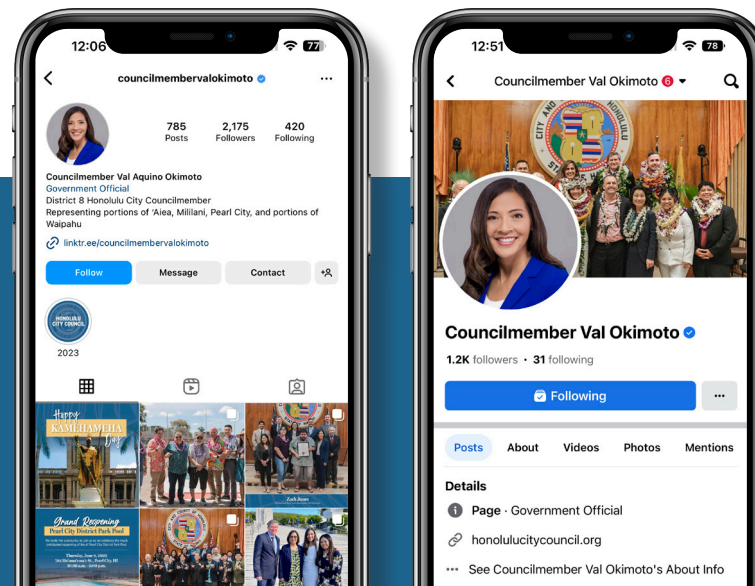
12:06 77

councilmembervalokimoto

785 Posts
2,175 Followers
420 Following

Councilmember Val Aquino Okimoto
Government Official
District 8 Honolulu City Councilmember
Representing portions of ʻAiea, Mililani, Pearl City, and portions of Waipahu

linktr.ee/councilmembervalokimoto

Follow
Message
Contact

HONOLULU CITY COUNCIL
2023

Happy KAMEHAMEHA Day

Grand Reopening Pearl City District Park Pool

12:51 78

Councilmember Val Okimoto 6

CITY AND COUNTY OF HONOLULU

Councilmember Val Okimoto

1.2K followers • 31 following

Following

Posts
About
Videos
Photos
Mentions

Details

Page · Government Official

honolulucitycouncil.org

See Councilmember Val Okimoto's About Info